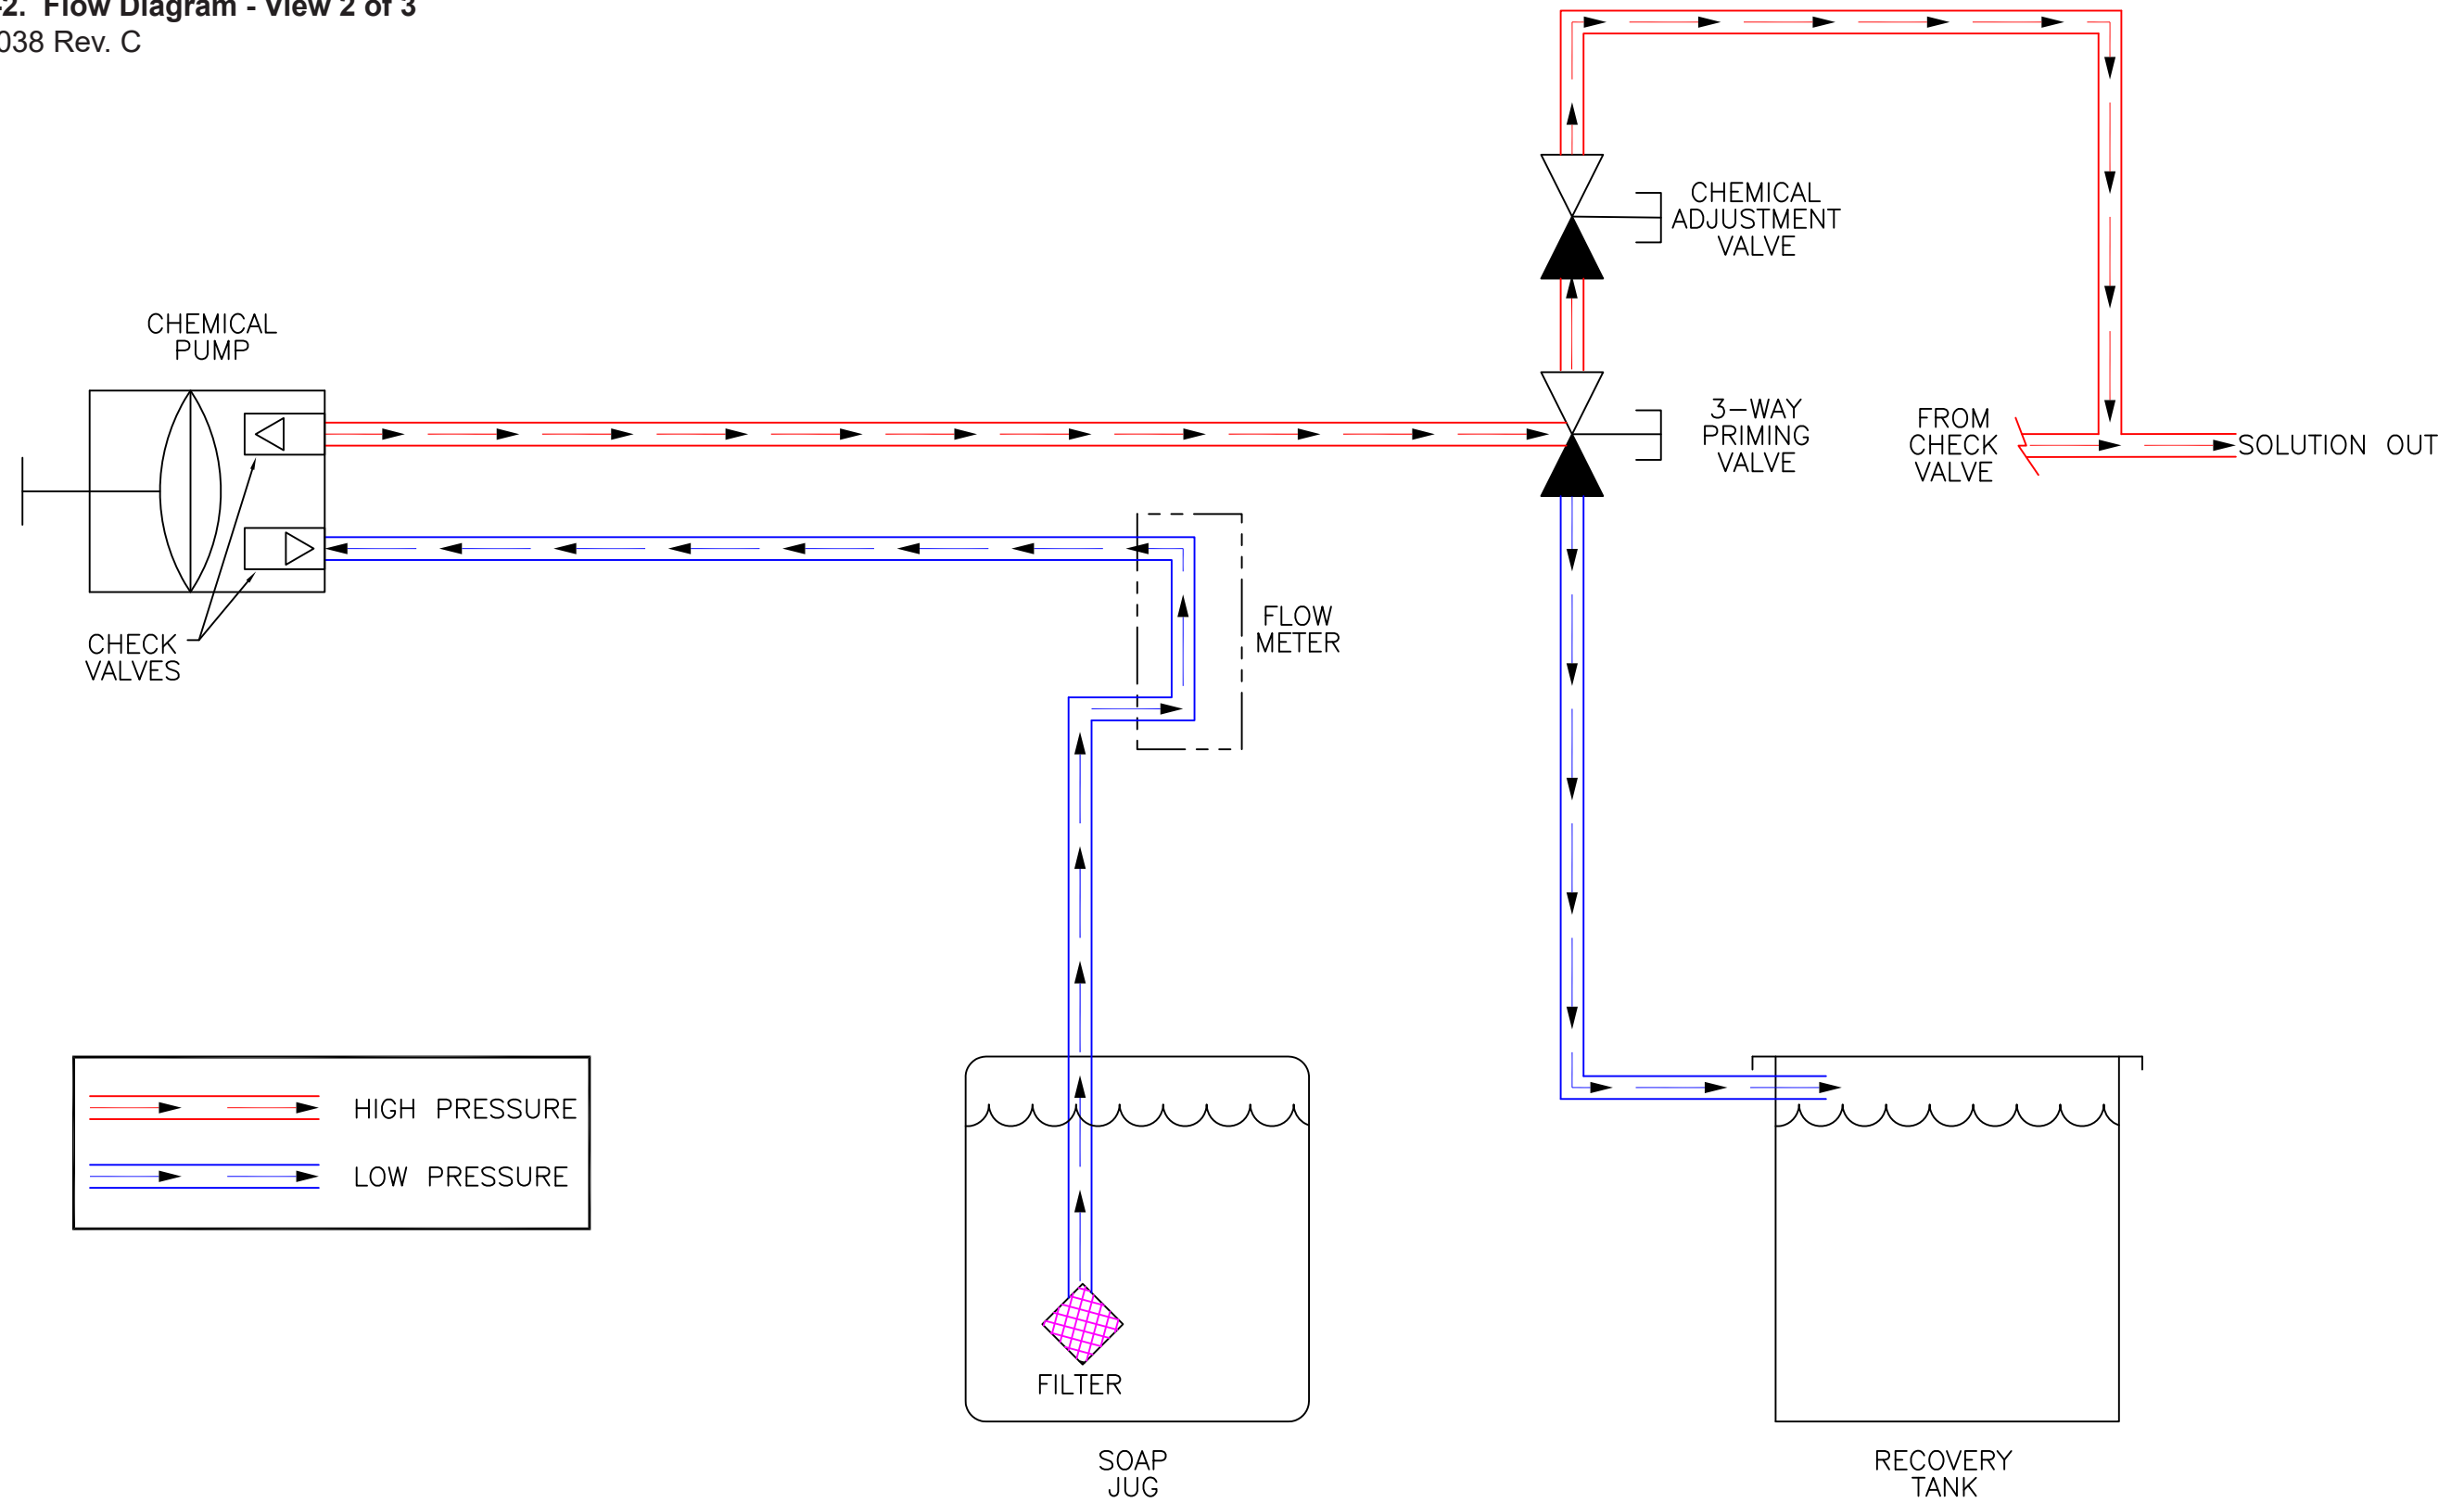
2. Flow Diagram - View 2 of 3
038 Rev. C

CHEMICAL ADJUSTMENT VALVE

CHEMICAL PUMP

3–WAY PRIMING VALVE

FROM CHECK VALVE

SOLUTION OUT

CHECK VALVES

FLOW METER

HIGH PRESSURE

LOW PRESSURE

FILTER

SOAP JUG

RECOVERY TANK